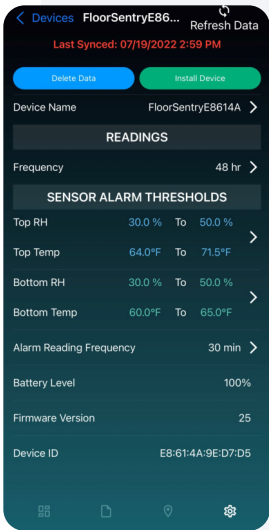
< Devices FloorSentryE86... Refresh Data

Last Synced: 07/19/2022 2:59 PM

Delete Data

Install Device

Device Name FloorSentryE8614A >

READINGS

Frequency 48 hr >

SENSOR ALARM THRESHOLDS

Top RH 30.0 % To 50.0 %

Top Temp 64.0°F To 71.5°F

Bottom RH 30.0 % To 50.0 %

Bottom Temp 60.0°F To 65.0°F

Alarm Reading Frequency 30 min >

Battery Level 100%

Firmware Version 25

Device ID E8:61:4A:9E:D7:D5